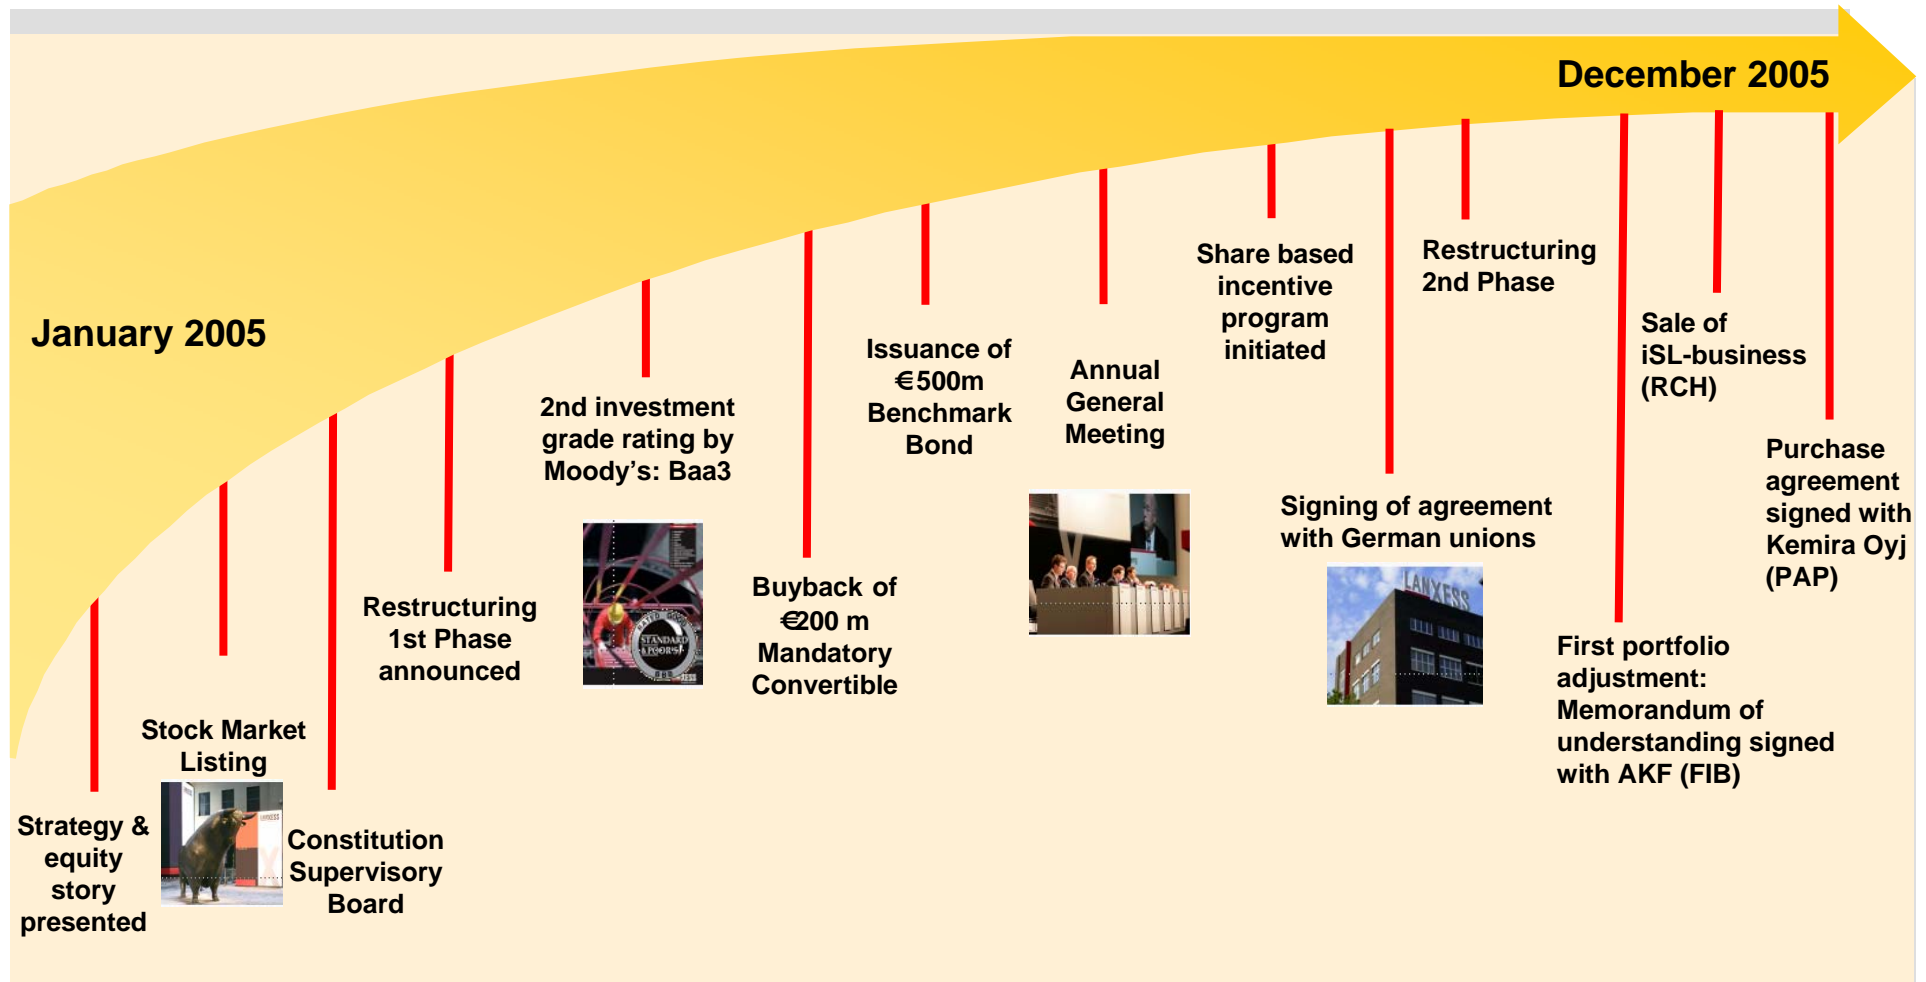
December 2005

January 2005

Strategy & equity story presented

Stock Market Listing

Constitution Supervisory Board

Restructuring 1st Phase announced

2nd investment grade rating by Moody's: Baa3

STANDARD & POOR'S

Buyback of €200 m Mandatory Convertible

Issuance of €500m Benchmark Bond

Annual General Meeting

Share based incentive program initiated

Signing of agreement with German unions

LANXESS

Restructuring 2nd Phase

First portfolio adjustment: Memorandum of understanding signed with AKF (FIB)

Sale of iSL-business (RCH)

Purchase agreement signed with Kemira Oyj (PAP)